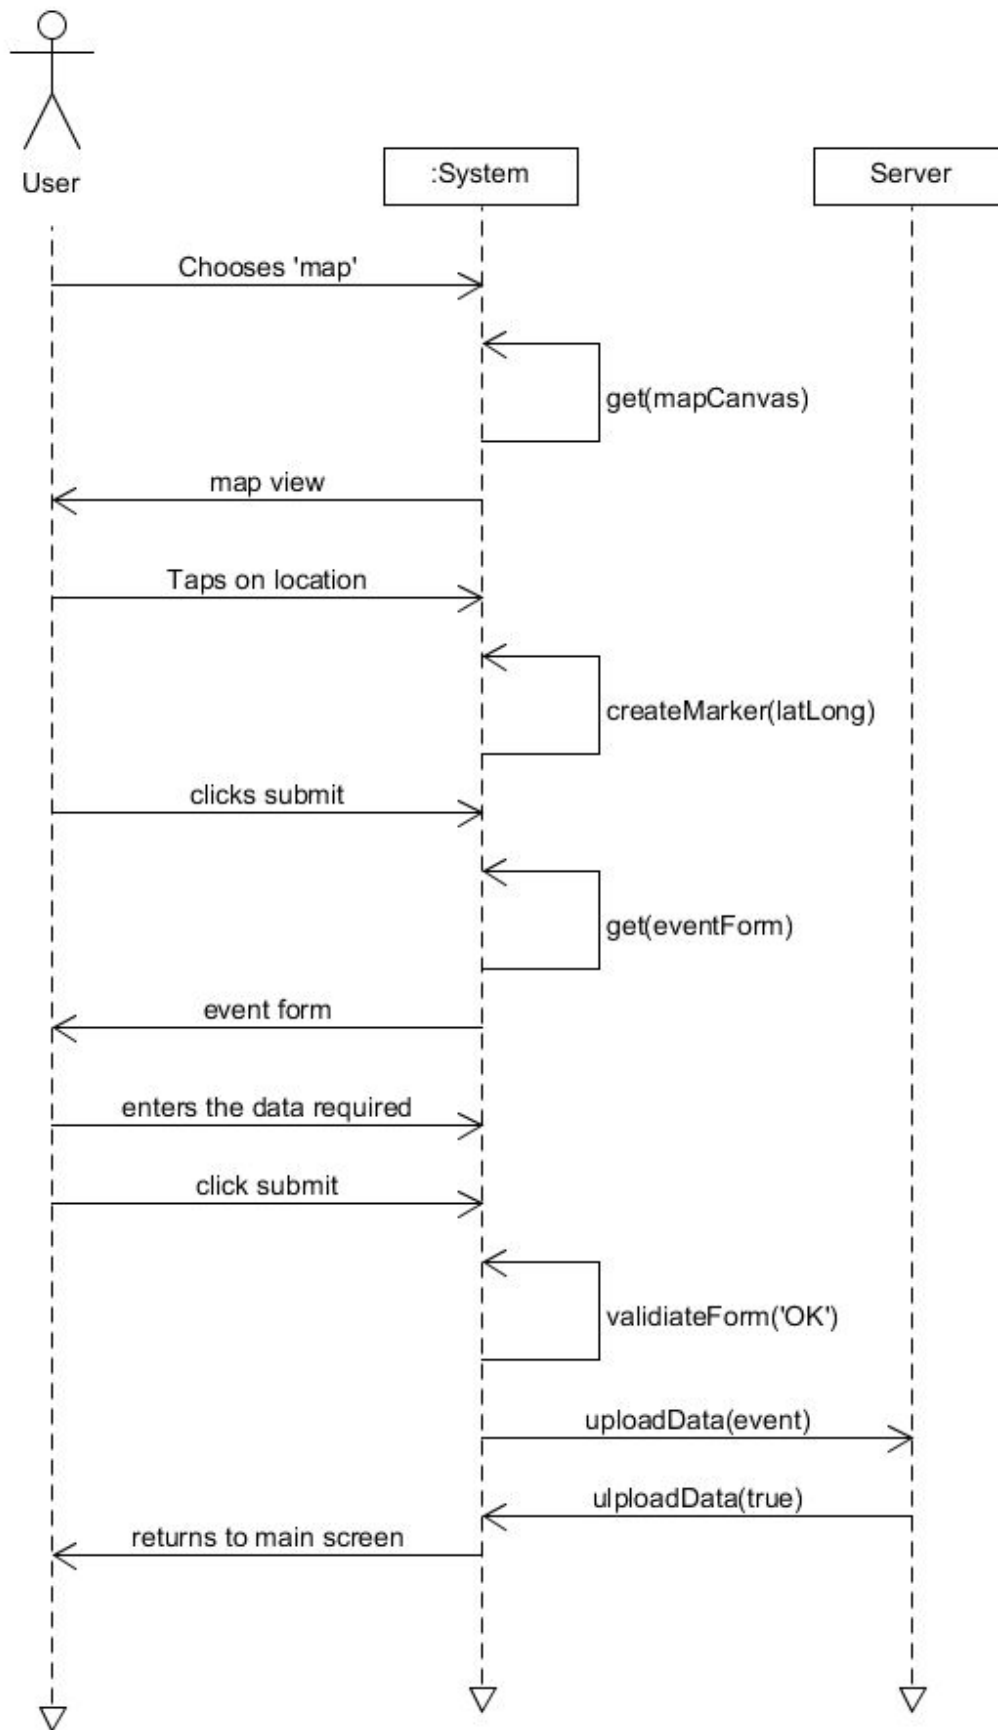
User

:System

Server

Chooses 'map'

get(mapCanvas)

map view

Taps on location

createMarker(latLong)

clicks submit

get(eventForm)

event form

enters the data required

click submit

validiateForm('OK')

uploadData(event)

ulploadData(true)

returns to main screen